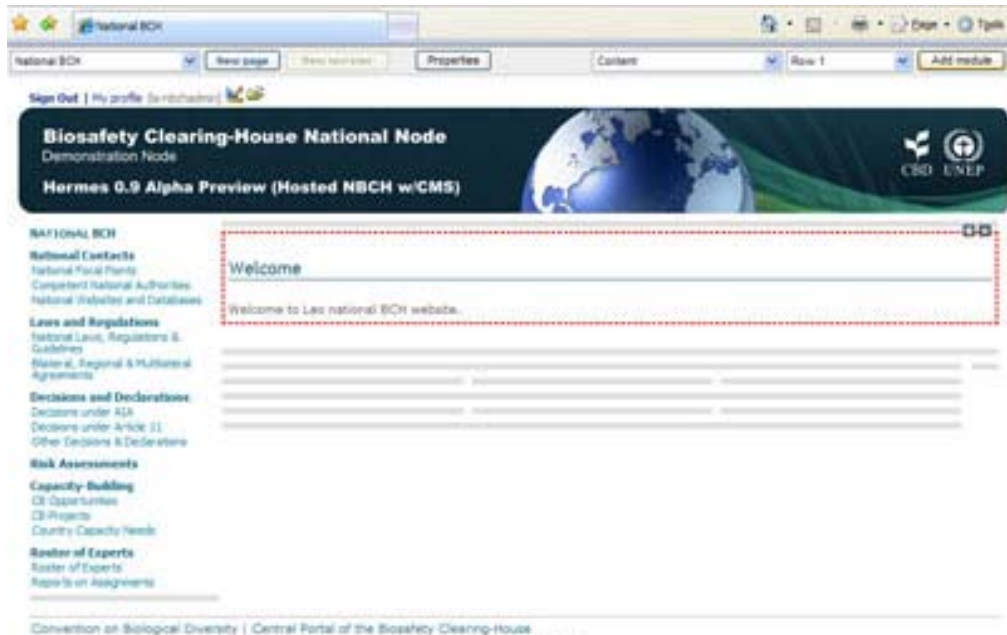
National BCH

Page · Tools

National BCH | New page | New section | Properties | Content | Row 1 | Add module

Sign Out | My profile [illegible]

Biosafety Clearing-House National Node
Demonstration Node
Hermes 0.9 Alpha Preview (Hosted NBCH w/CMS)

CBD UNEP

NATIONAL BCH

National Contacts
National Focal Points
Competent National Authorities
National Websites and Databases

Laws and Regulations
National Laws, Regulations & Guidelines
Bilateral, Regional & Multilateral Agreements

Decisions and Declarations
Decisions under AIA
Decisions under Article 11
Other Decisions & Declarations

Risk Assessments

Capacity-Building
CB Opportunities
CB Projects
Country Capacity Needs

Roster of Experts
Roster of Experts
Reports on Assignments

Welcome

Welcome to Lao national BCH website.

Convention on Biological Diversity | Central Portal of the Biosafety Clearing-House